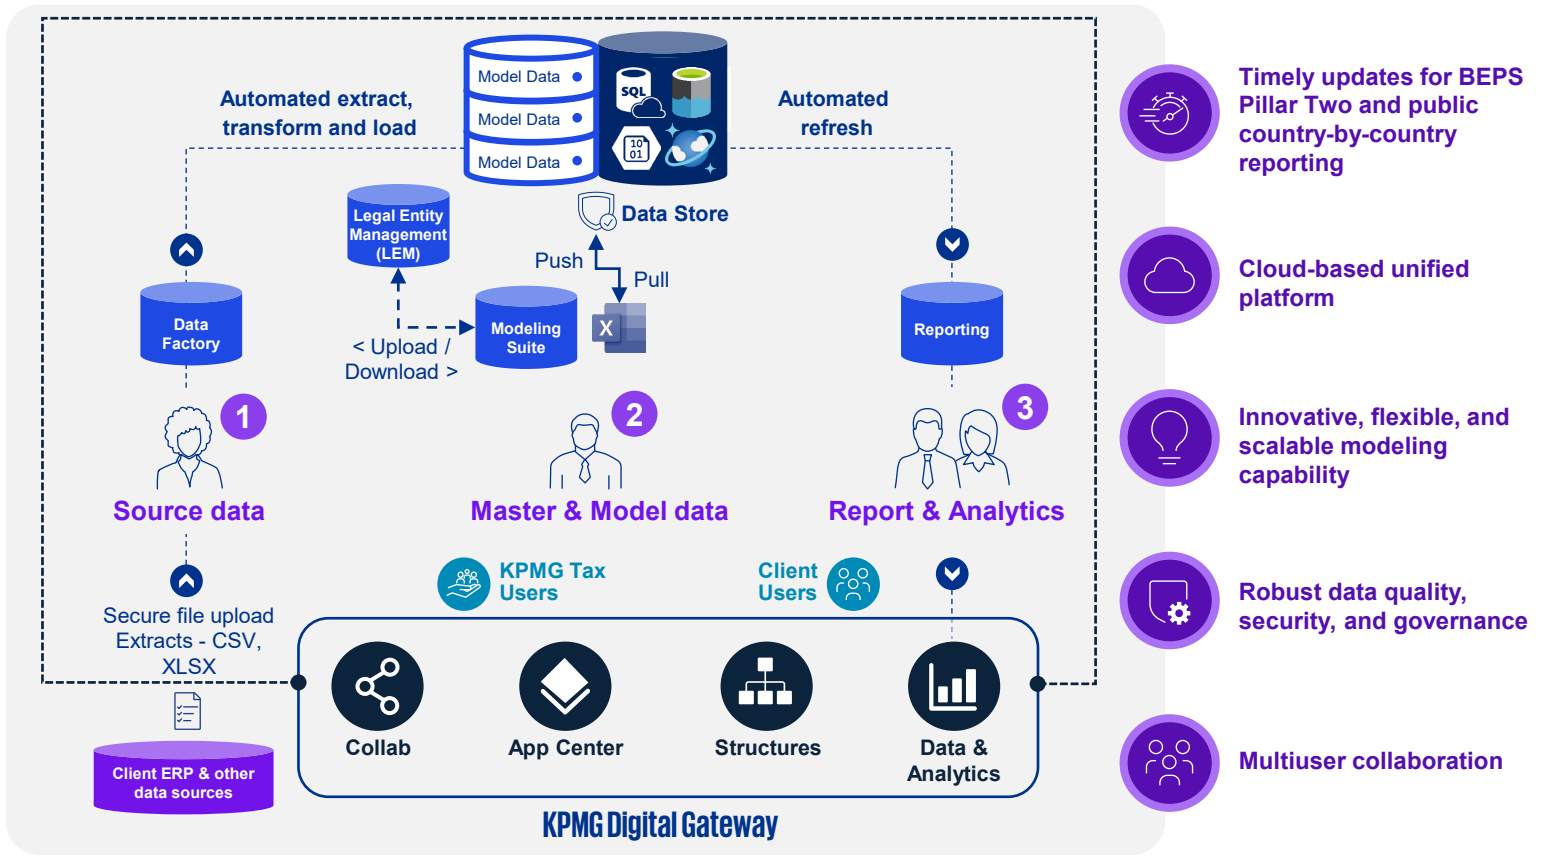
Automated extract, transform and load

Model Data
Model Data
Model Data

SQL
10 01

Automated refresh

Data Store

Legal Entity Management (LEM)

Push
Pull

Data Factory

< Upload / Download >

Modeling Suite

X

Reporting

1
Source data

2
Master & Model data

3
Report & Analytics

Secure file upload Extracts - CSV, XLSX

KPMG Tax Users

Client Users

Client ERP & other data sources

Collab

App Center

Structures

Data & Analytics

KPMG Digital Gateway

Timely updates for BEPS Pillar Two and public country-by-country reporting

Cloud-based unified platform

Innovative, flexible, and scalable modeling capability

Robust data quality, security, and governance

Multiuser collaboration